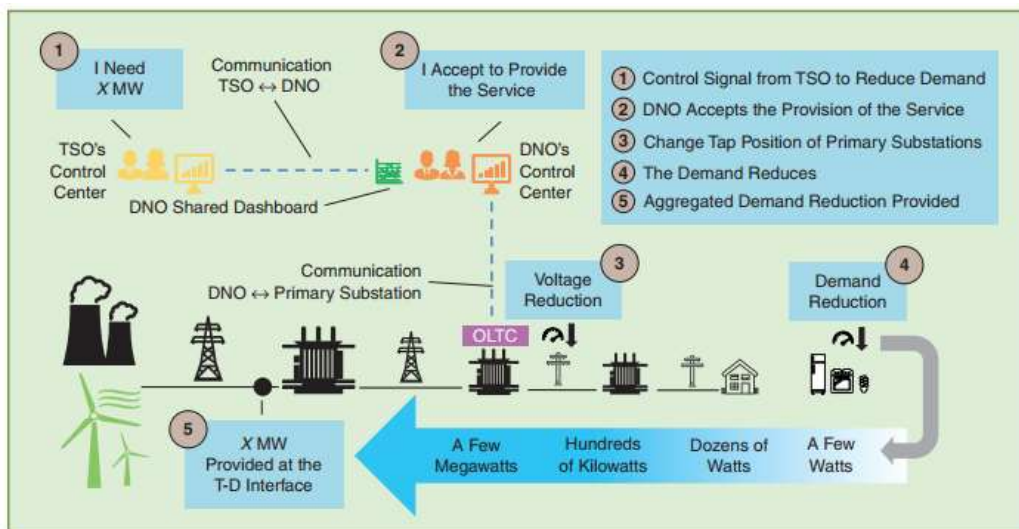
1

I Need $X$ MW

Communication TSO ↔ DNO

2

I Accept to Provide the Service

TSO's Control Center

DNO's Control Center

DNO Shared Dashboard

1 Control Signal from TSO to Reduce Demand
2 DNO Accepts the Provision of the Service
3 Change Tap Position of Primary Substations
4 The Demand Reduces
5 Aggregated Demand Reduction Provided

Communication DNO ↔ Primary Substation

Voltage Reduction 3

Demand Reduction 4

OLTC

5

$X$ MW Provided at the T-D Interface

A Few Megawatts

Hundreds of Kilowatts

Dozens of Watts

A Few Watts